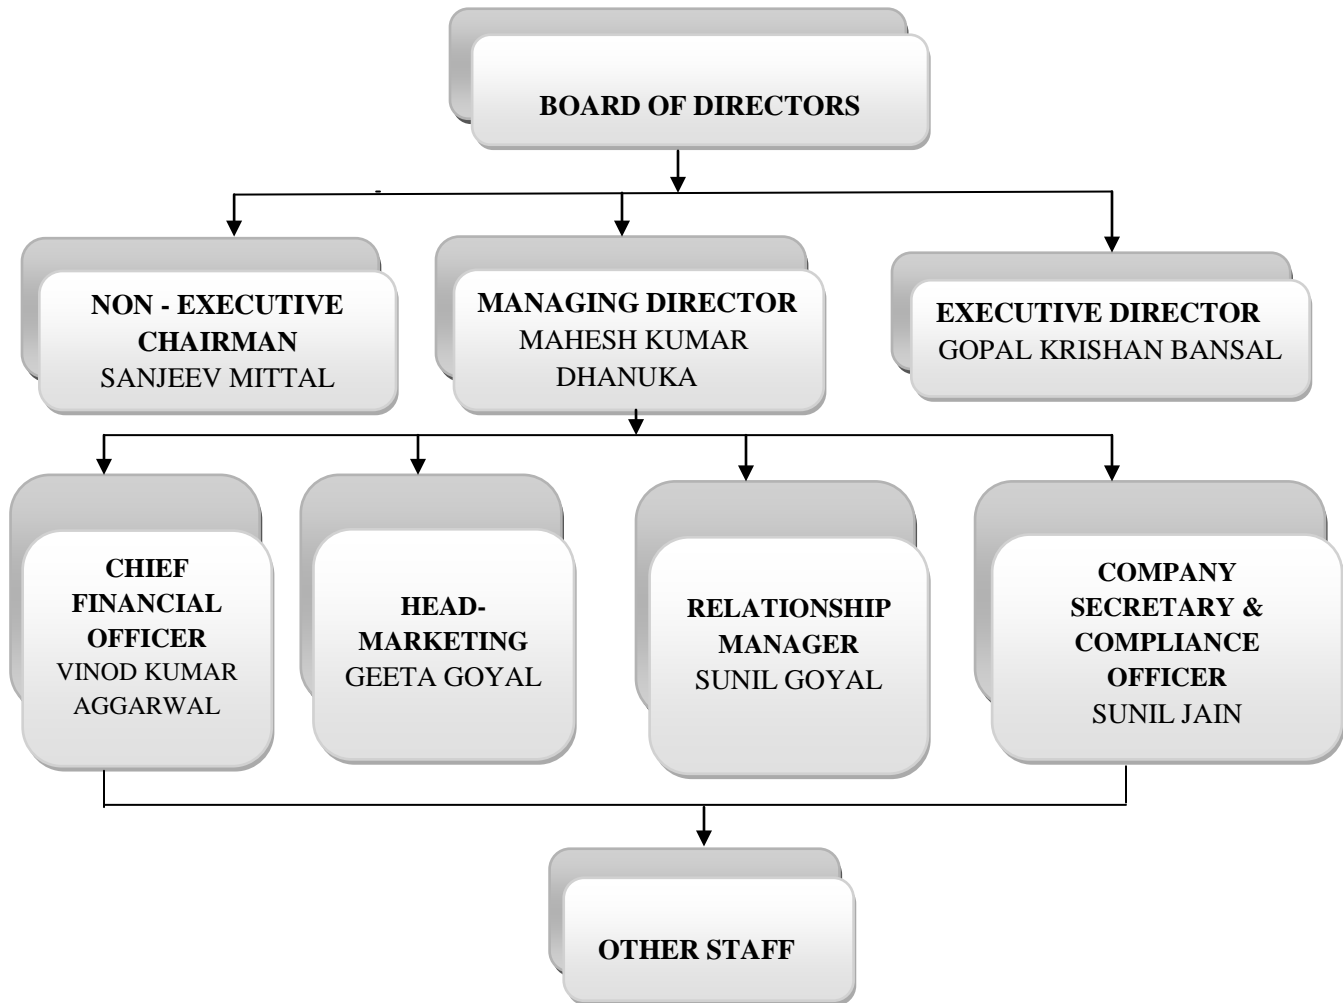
BOARD OF DIRECTORS

NON - EXECUTIVE CHAIRMAN
SANJEEV MITTAL

MANAGING DIRECTOR
MAHESH KUMAR DHANUKA

EXECUTIVE DIRECTOR
GOPAL KRISHAN BANSAL

CHIEF FINANCIAL OFFICER
VINOD KUMAR AGGARWAL

HEAD-MARKETING
GEETA GOYAL

RELATIONSHIP MANAGER
SUNIL GOYAL

COMPANY SECRETARY & COMPLIANCE OFFICER
SUNIL JAIN

OTHER STAFF